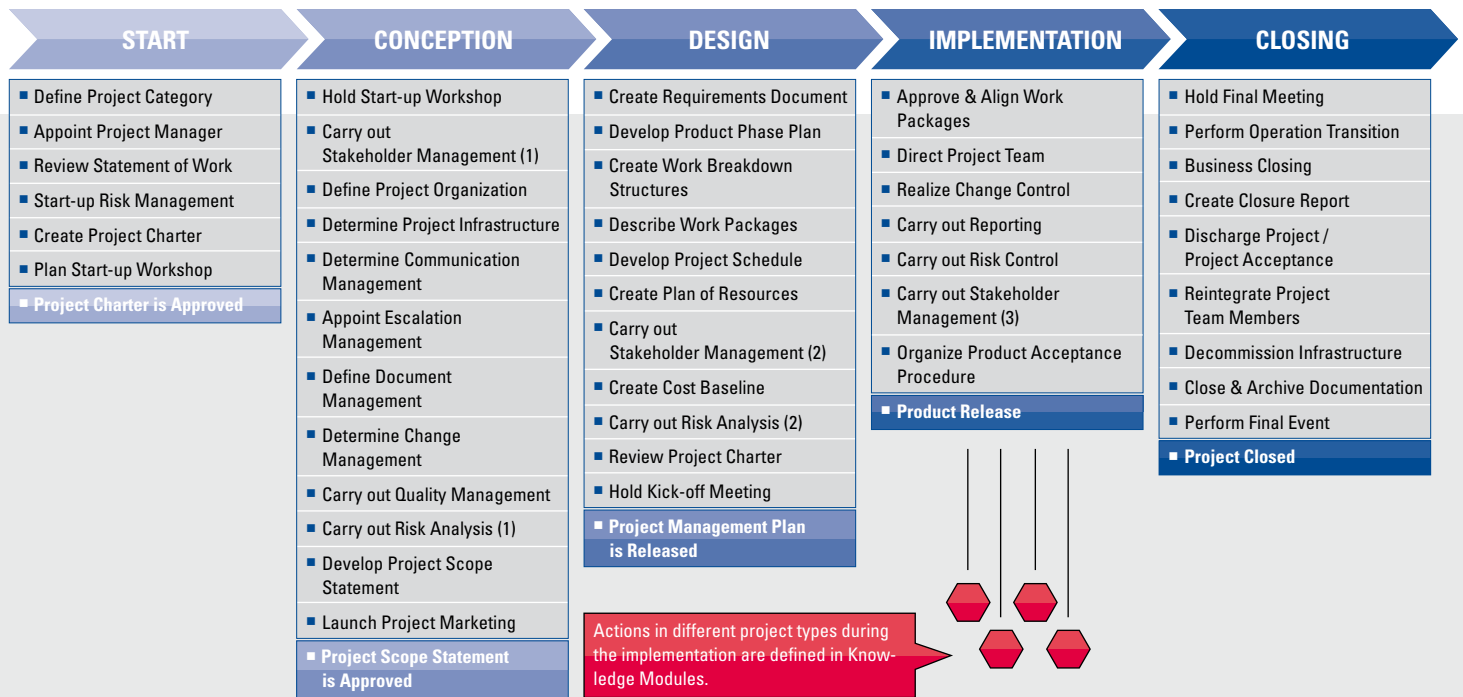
START

CONCEPTION

DESIGN

IMPLEMENTATION

CLOSING

- Define Project Category
- Appoint Project Manager
- Review Statement of Work
- Start-up Risk Management
- Create Project Charter
- Plan Start-up Workshop
- Project Charter is Approved

- Hold Start-up Workshop
- Carry out Stakeholder Management (1)
- Define Project Organization
- Determine Project Infrastructure
- Determine Communication Management
- Appoint Escalation Management
- Define Document Management
- Determine Change Management
- Carry out Quality Management
- Carry out Risk Analysis (1)
- Develop Project Scope Statement
- Launch Project Marketing
- Project Scope Statement is Approved

- Create Requirements Document
- Develop Product Phase Plan
- Create Work Breakdown Structures
- Describe Work Packages
- Develop Project Schedule
- Create Plan of Resources
- Carry out Stakeholder Management (2)
- Create Cost Baseline
- Carry out Risk Analysis (2)
- Review Project Charter
- Hold Kick-off Meeting
- Project Management Plan is Released

- Approve & Align Work Packages
- Direct Project Team
- Realize Change Control
- Carry out Reporting
- Carry out Risk Control
- Carry out Stakeholder Management (3)
- Organize Product Acceptance Procedure
- Product Release

- Hold Final Meeting
- Perform Operation Transition
- Business Closing
- Create Closure Report
- Discharge Project / Project Acceptance
- Reintegrate Project Team Members
- Decommission Infrastructure
- Close & Archive Documentation
- Perform Final Event
- Project Closed

Actions in different project types during the implementation are defined in Knowledge Modules.